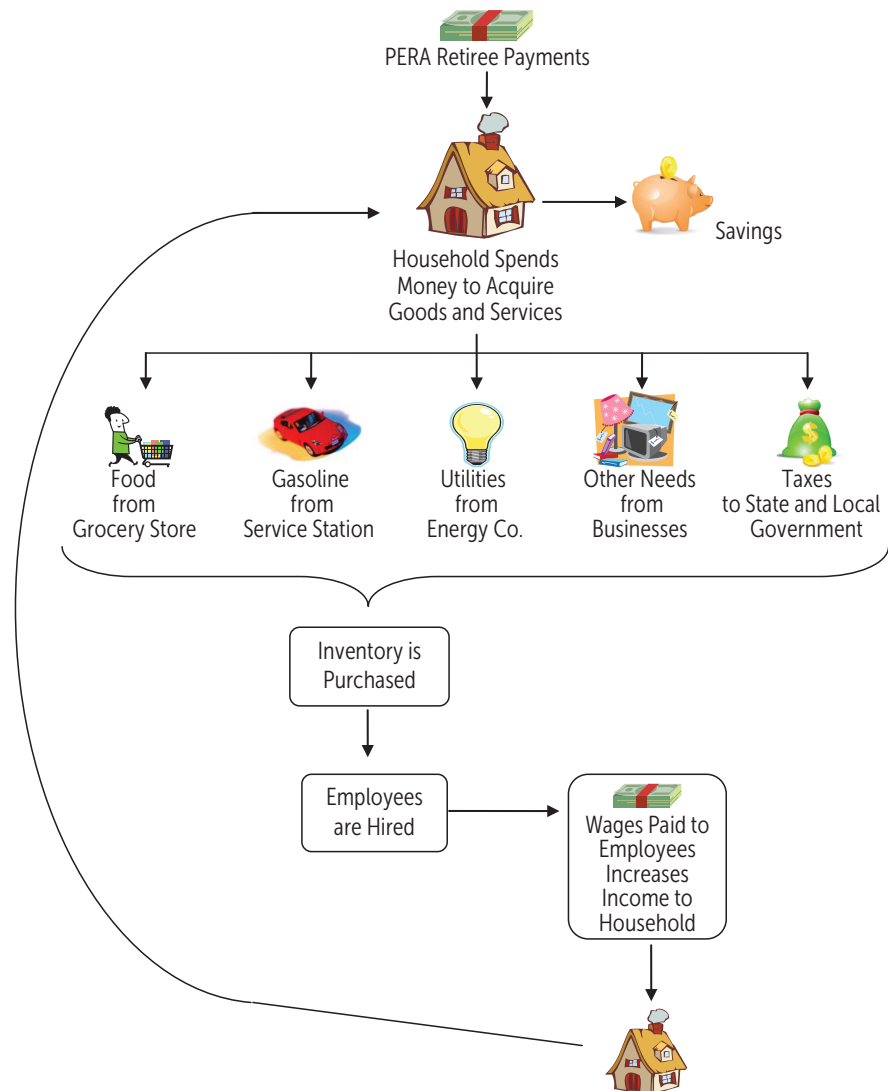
PERA Retiree Payments

Household Spends Money to Acquire Goods and Services

Savings

Food from Grocery Store

Gasoline from Service Station

Utilities from Energy Co.

Other Needs from Businesses

Taxes to State and Local Government

Inventory is Purchased

Employees are Hired

Wages Paid to Employees Increases Income to Household